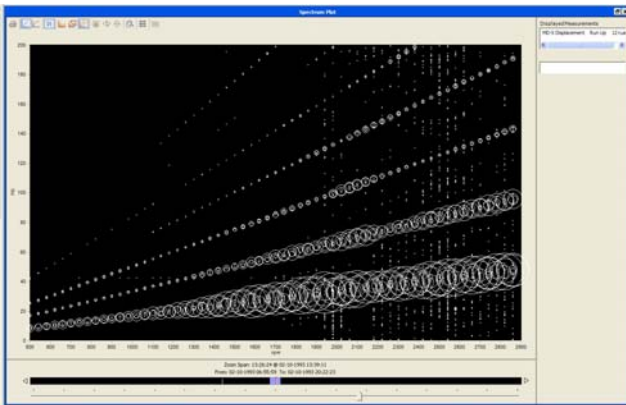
Spectrum Plot

Displayed Measurements

MD-X Displacement Run Up 1Xvib

200
180
160
140
120
100
80
60
40
20
0

Hz

300 400 500 600 700 800 900 1000 1100 1200 1300 1400 1500 1600 1700 1800 1900 2000 2100 2200 2300 2400 2500 2600 2700 2800

rpm

Zoom Span: 13:28:29 @ 02-10-1993 13:59:11
From: 02-10-1993 06:55:59 To: 02-10-1993 20:22:23